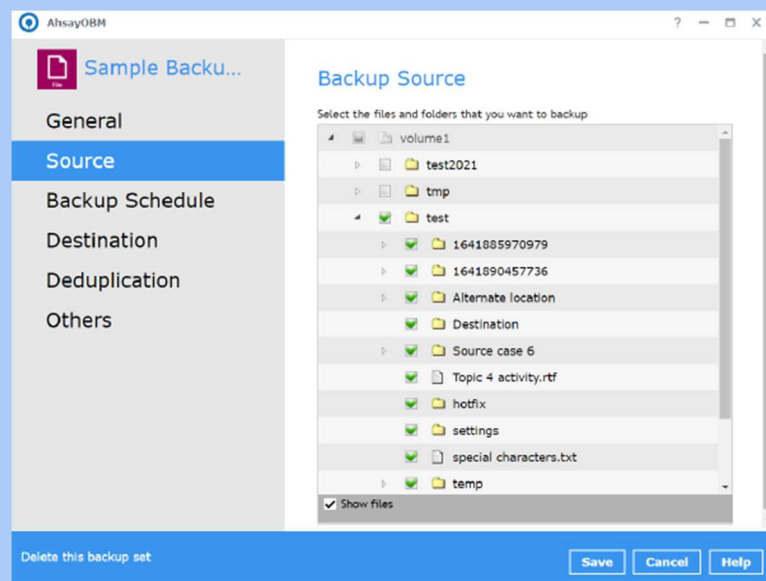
AhsayOBM

? — ☐ ✕

File

Sample Backu...

General

Source

Backup Schedule

Destination

Deduplication

Others

Backup Source

Select the files and folders that you want to backup

volume1

test2021

tmp

test

1641885970979

1641890457736

Alternate location

Destination

Source case 6

Topic 4 activity.rtf

hotfix

settings

special characters.txt

temp

Show files

Delete this backup set

Save

Cancel

Help